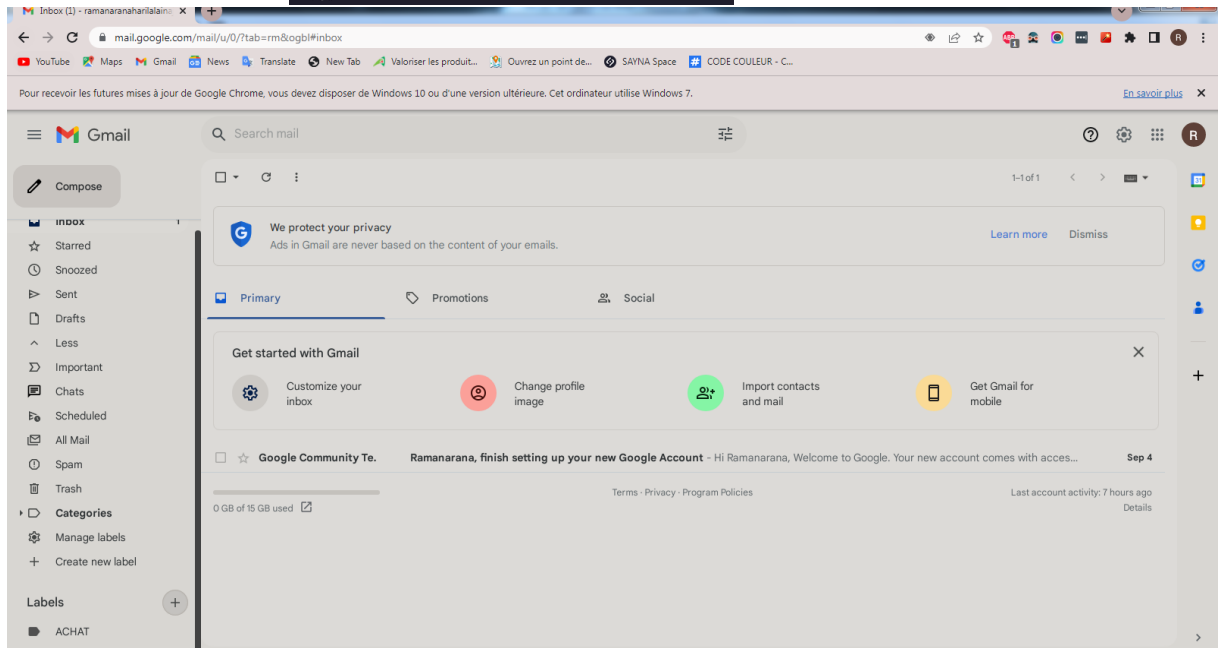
Inbox (1) - ramanaranaharilalain

mail.google.com/mail/u/0/?tab=rm&ogbl#inbox

YouTube Maps Gmail News Translate New Tab Valoriser les produit... Ouvrez un point de... SAYNA Space CODE COULEUR - C...

Pour recevoir les futures mises à jour de Google Chrome, vous devez disposer de Windows 10 ou d'une version ultérieure. Cet ordinateur utilise Windows 7.

En savoir plus

Gmail

Search mail

Compose

Inbox 1

Starred

Snoozed

Sent

Drafts

Less

Important

Chats

Scheduled

All Mail

Spam

Trash

Categories

Manage labels

Create new label

Labels

ACHAT

1–1 of 1

We protect your privacy

Ads in Gmail are never based on the content of your emails.

Learn more

Dismiss

Primary

Promotions

Social

Get started with Gmail

Customize your inbox

Change profile image

Import contacts and mail

Get Gmail for mobile

Google Community Te.

Ramanarana, finish setting up your new Google Account - Hi Ramanarana, Welcome to Google. Your new account comes with acces...

Sep 4

0 GB of 15 GB used

Terms · Privacy · Program Policies

Last account activity: 7 hours ago

Details